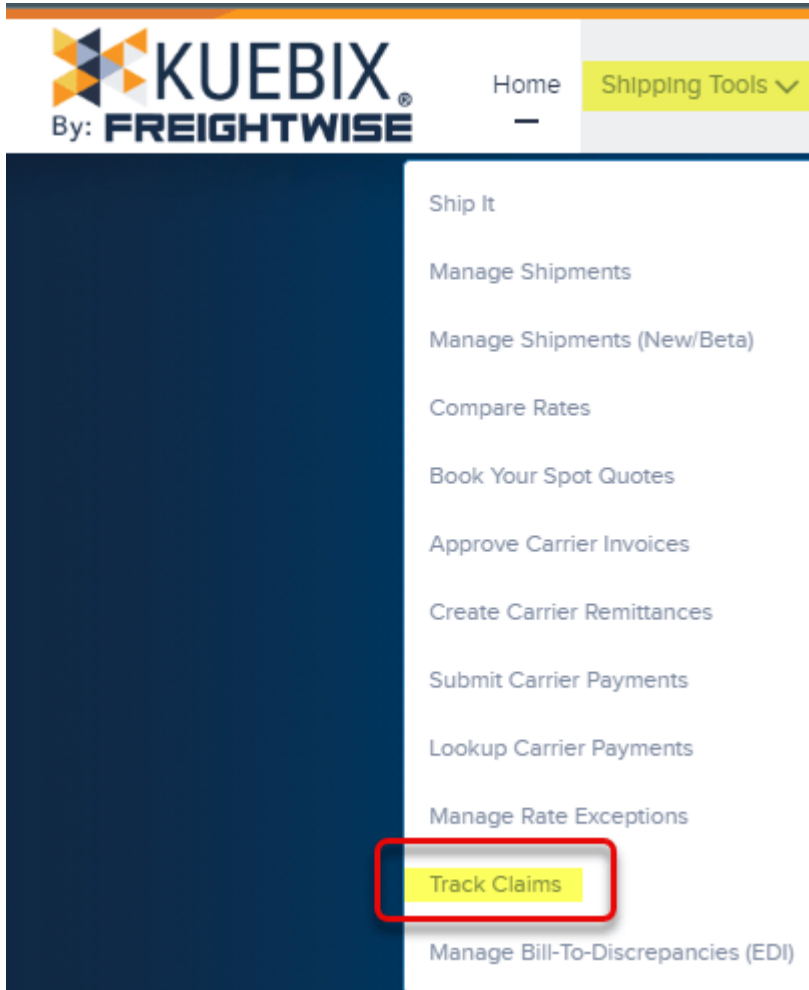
KUEBIX®
By: FREIGHTWISE

Home

Shipping Tools

Ship It

Manage Shipments

Manage Shipments (New/Beta)

Compare Rates

Book Your Spot Quotes

Approve Carrier Invoices

Create Carrier Remittances

Submit Carrier Payments

Lookup Carrier Payments

Manage Rate Exceptions

Track Claims

Manage Bill-To-Discrepancies (EDI)